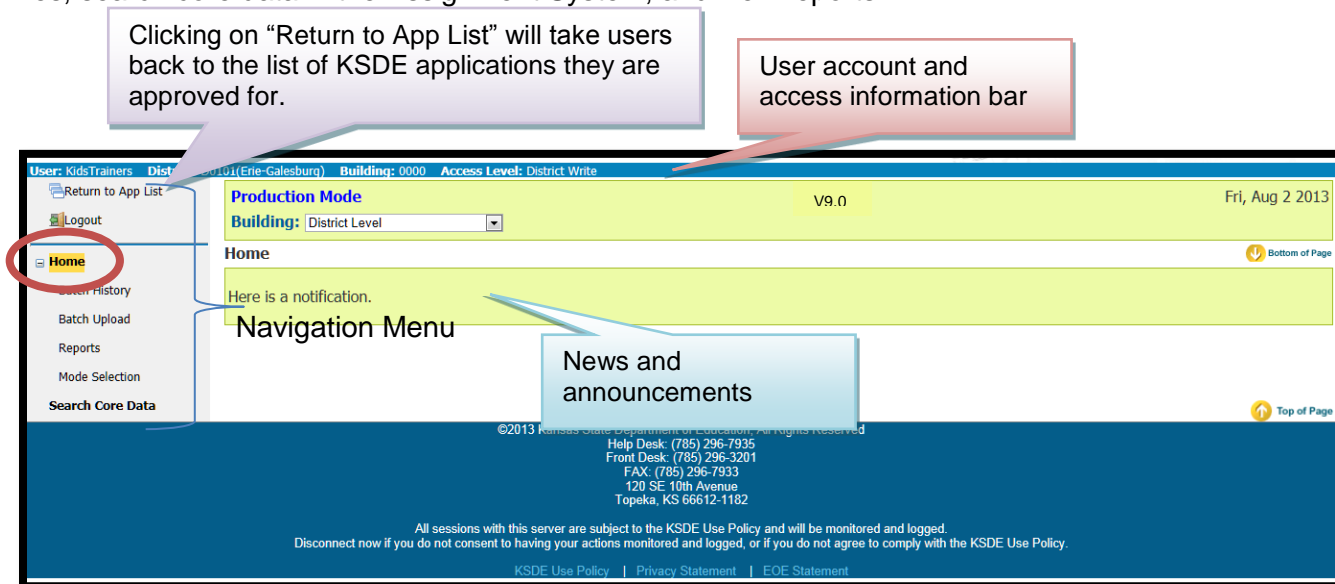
Clicking on "Return to App List" will take users back to the list of KSDE applications they are approved for.

User account and access information bar

User: KidsTrainers Dist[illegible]0101(Erie-Galesburg) Building: 0000 Access Level: District Write

Return to App List

Logout

Home

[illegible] History

Batch Upload

Reports

Mode Selection

Search Core Data

Production Mode

V9.0

Fri, Aug 2 2013

Building: District Level

Home

Bottom of Page

Here is a notification.

Navigation Menu

News and announcements

Top of Page

©2013 Kansas State Department of Education, All Rights Reserved
Help Desk: (785) 296-7935
Front Desk: (785) 296-3201
FAX: (785) 296-7933
120 SE 10th Avenue
Topeka, KS 66612-1182

All sessions with this server are subject to the KSDE Use Policy and will be monitored and logged.
Disconnect now if you do not consent to having your actions monitored and logged, or if you do not agree to comply with the KSDE Use Policy.

KSDE Use Policy | Privacy Statement | EOE Statement